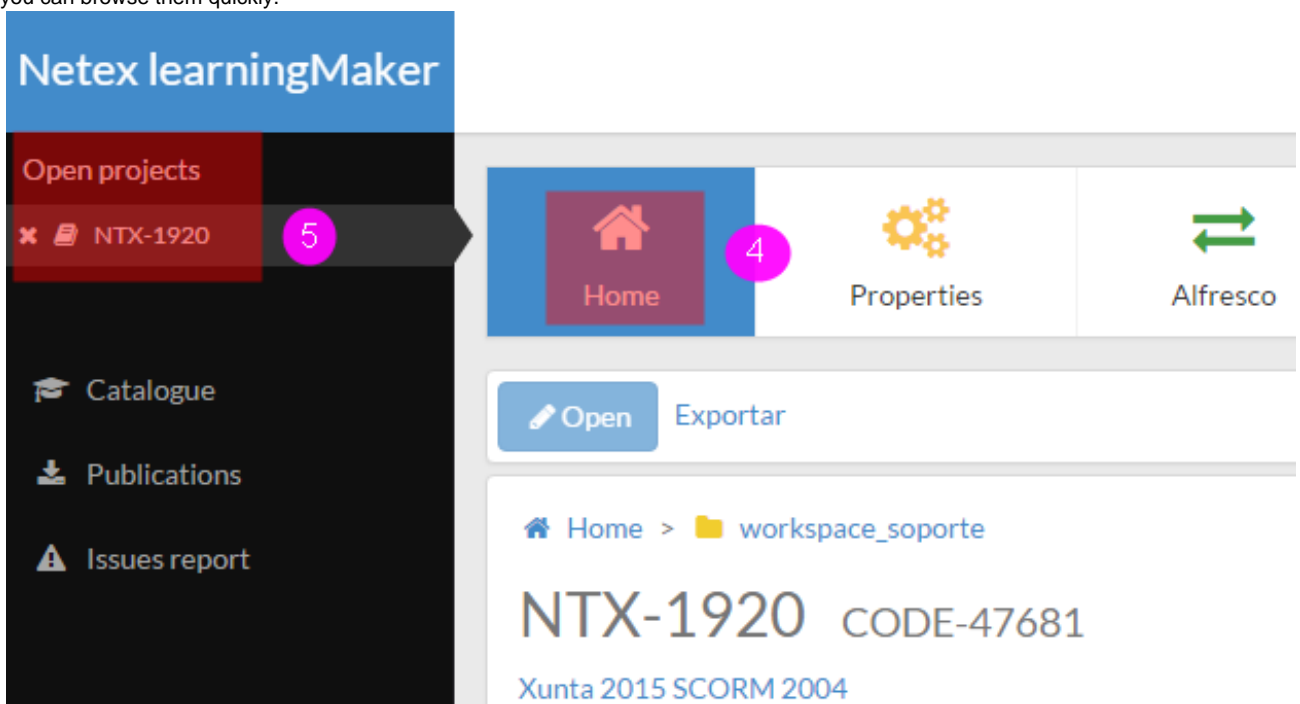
you can browse them quickly.

Netex learningMaker

Open projects

NTX-1920

5

Home

4

Properties

Alfresco

Catalogue

Publications

Issues report

Open

Exportar

Home > workspace_soporte

NTX-1920 CODE-47681

Xunta 2015 SCORM 2004